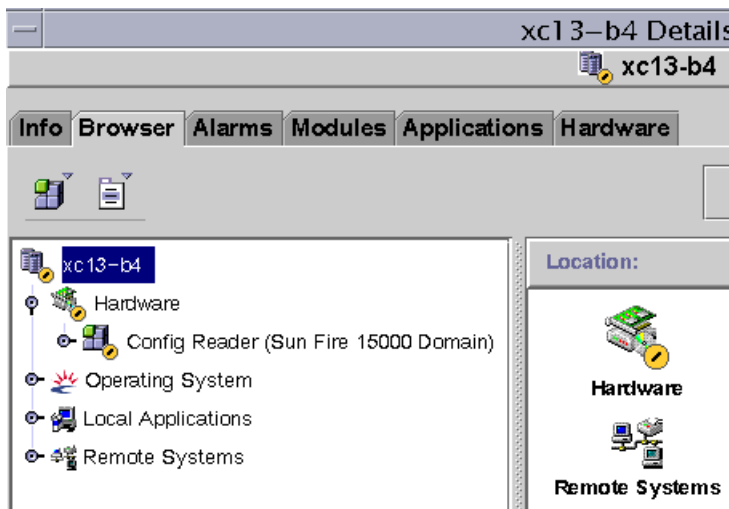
xc13-b4 Details

xc13-b4

Info | Browser | Alarms | Modules | Applications | Hardware

xc13-b4
Hardware
Config Reader (Sun Fire 15000 Domain)
Operating System
Local Applications
Remote Systems

Location:

Hardware

Remote Systems